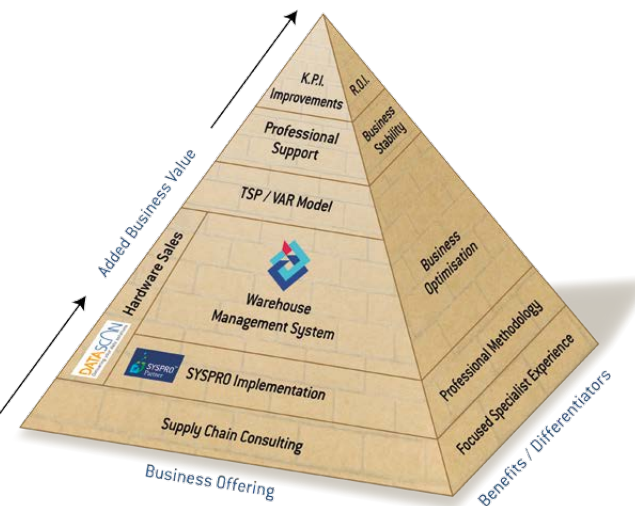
Added Business Value

K.P.I. Improvements

Professional Support

TSP / VAR Model

Hardware Sales

Warehouse Management System

DATASCAN

SYSPRO Partner

SYSPRO Implementation

Supply Chain Consulting

R.O.I.

Business Stability

Business Optimisation

Professional Methodology

Focused Specialist Experience

Business Offering

Benefits / Differentiators